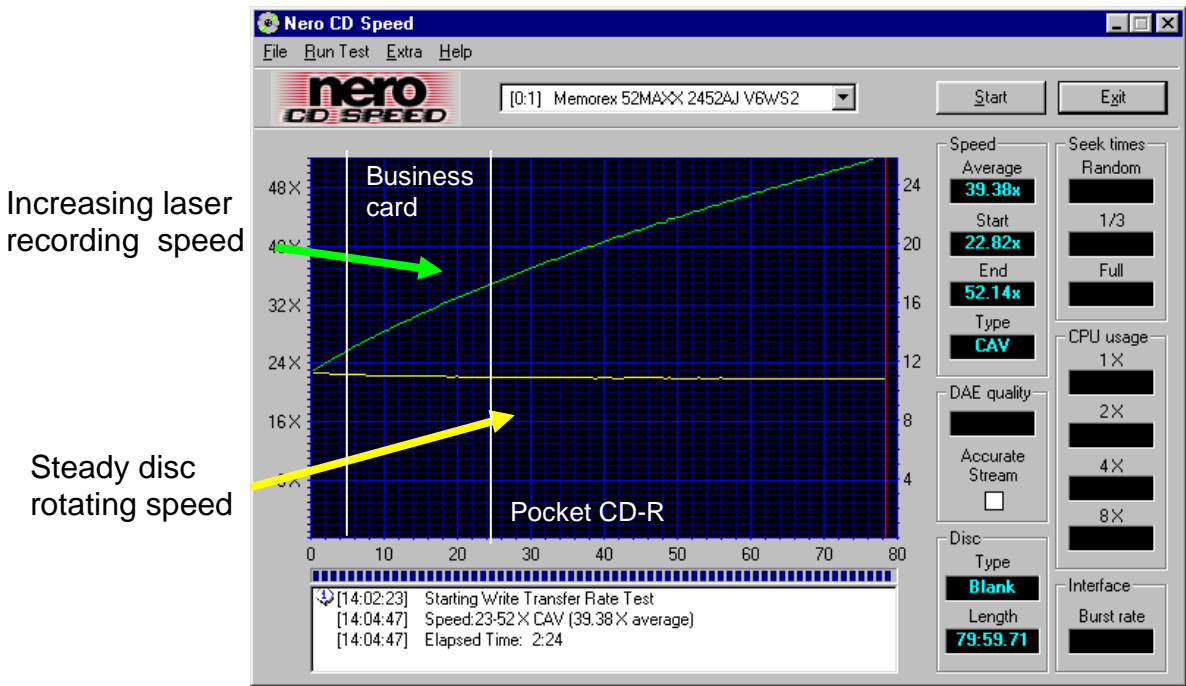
Nero CD Speed

File Run Test Extra Help

nero CD SPEED

[0:1] Memorex 52MAXX 2452AJ V6WS2

Start

Exit

Increasing laser recording speed

Steady disc rotating speed

Business card

Pocket CD-R

48X
40X
32X
24X
16X
8X

24
20
16
12
8
4

0 10 20 30 40 50 60 70 80

Speed
Average
39.38x
Start
22.82x
End
52.14x
Type
CAV

Seek times
Random
1/3
Full

CPU usage
1X
2X
4X
8X

DAE quality
Accurate Stream

Disc
Type
Blank
Length
79:59.71

Interface
Burst rate

[14:02:23] Starting Write Transfer Rate Test
[14:04:47] Speed:23-52 X CAV (39.38 X average)
[14:04:47] Elapsed Time: 2:24